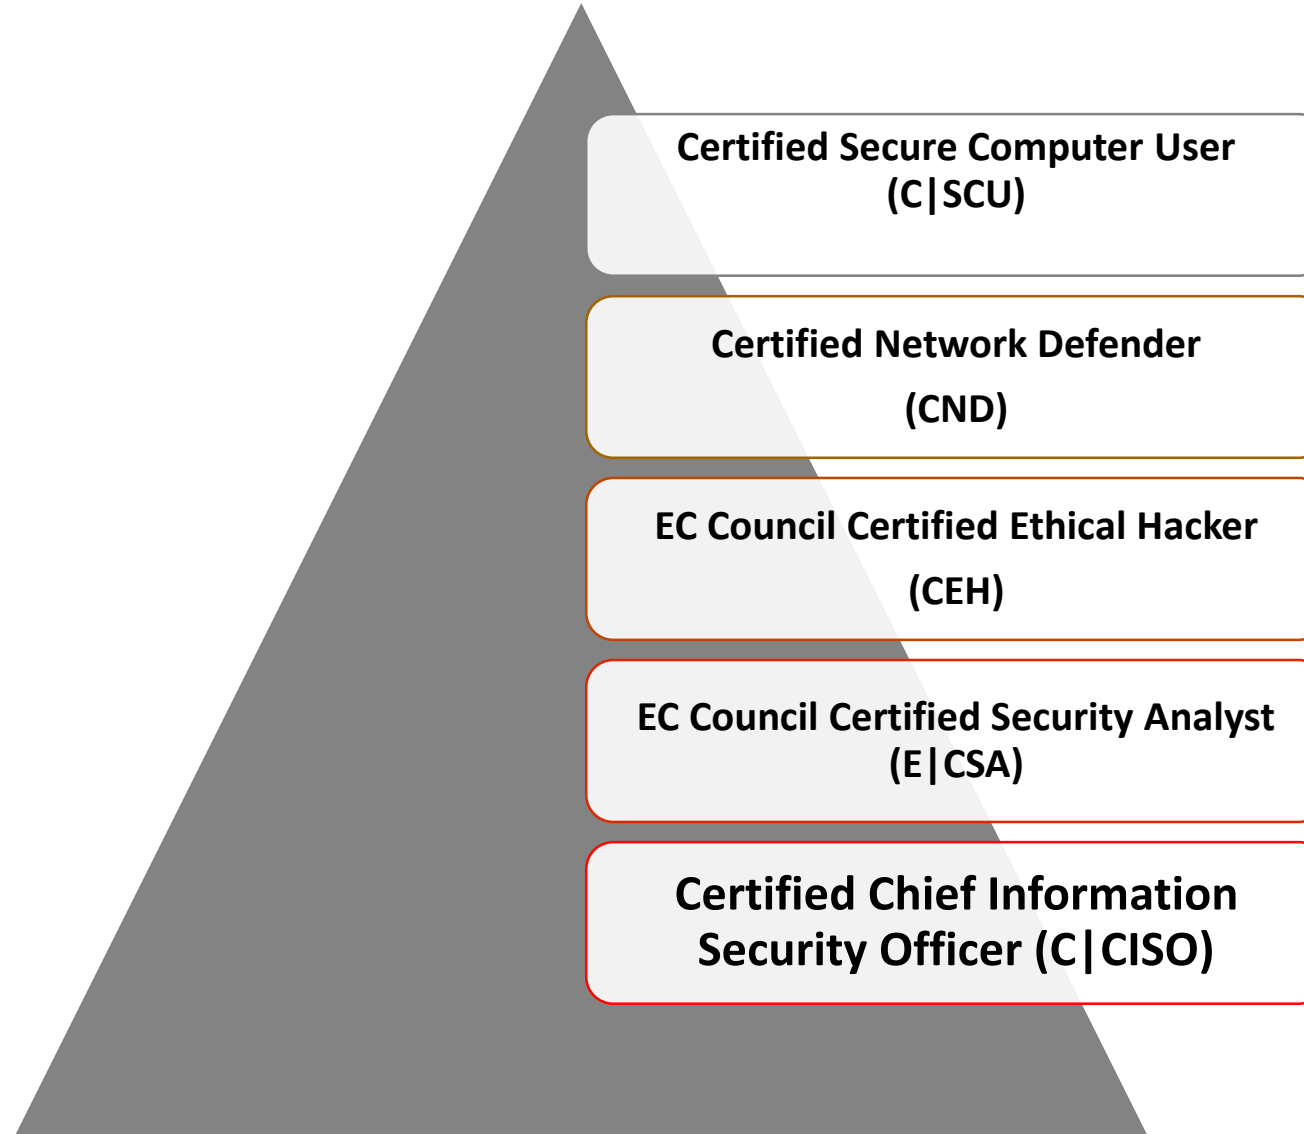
Certified Secure Computer User
(C|SCU)

Certified Network Defender
(CND)

EC Council Certified Ethical Hacker
(CEH)

EC Council Certified Security Analyst
(E|CSA)

Certified Chief Information Security Officer (C|CISO)